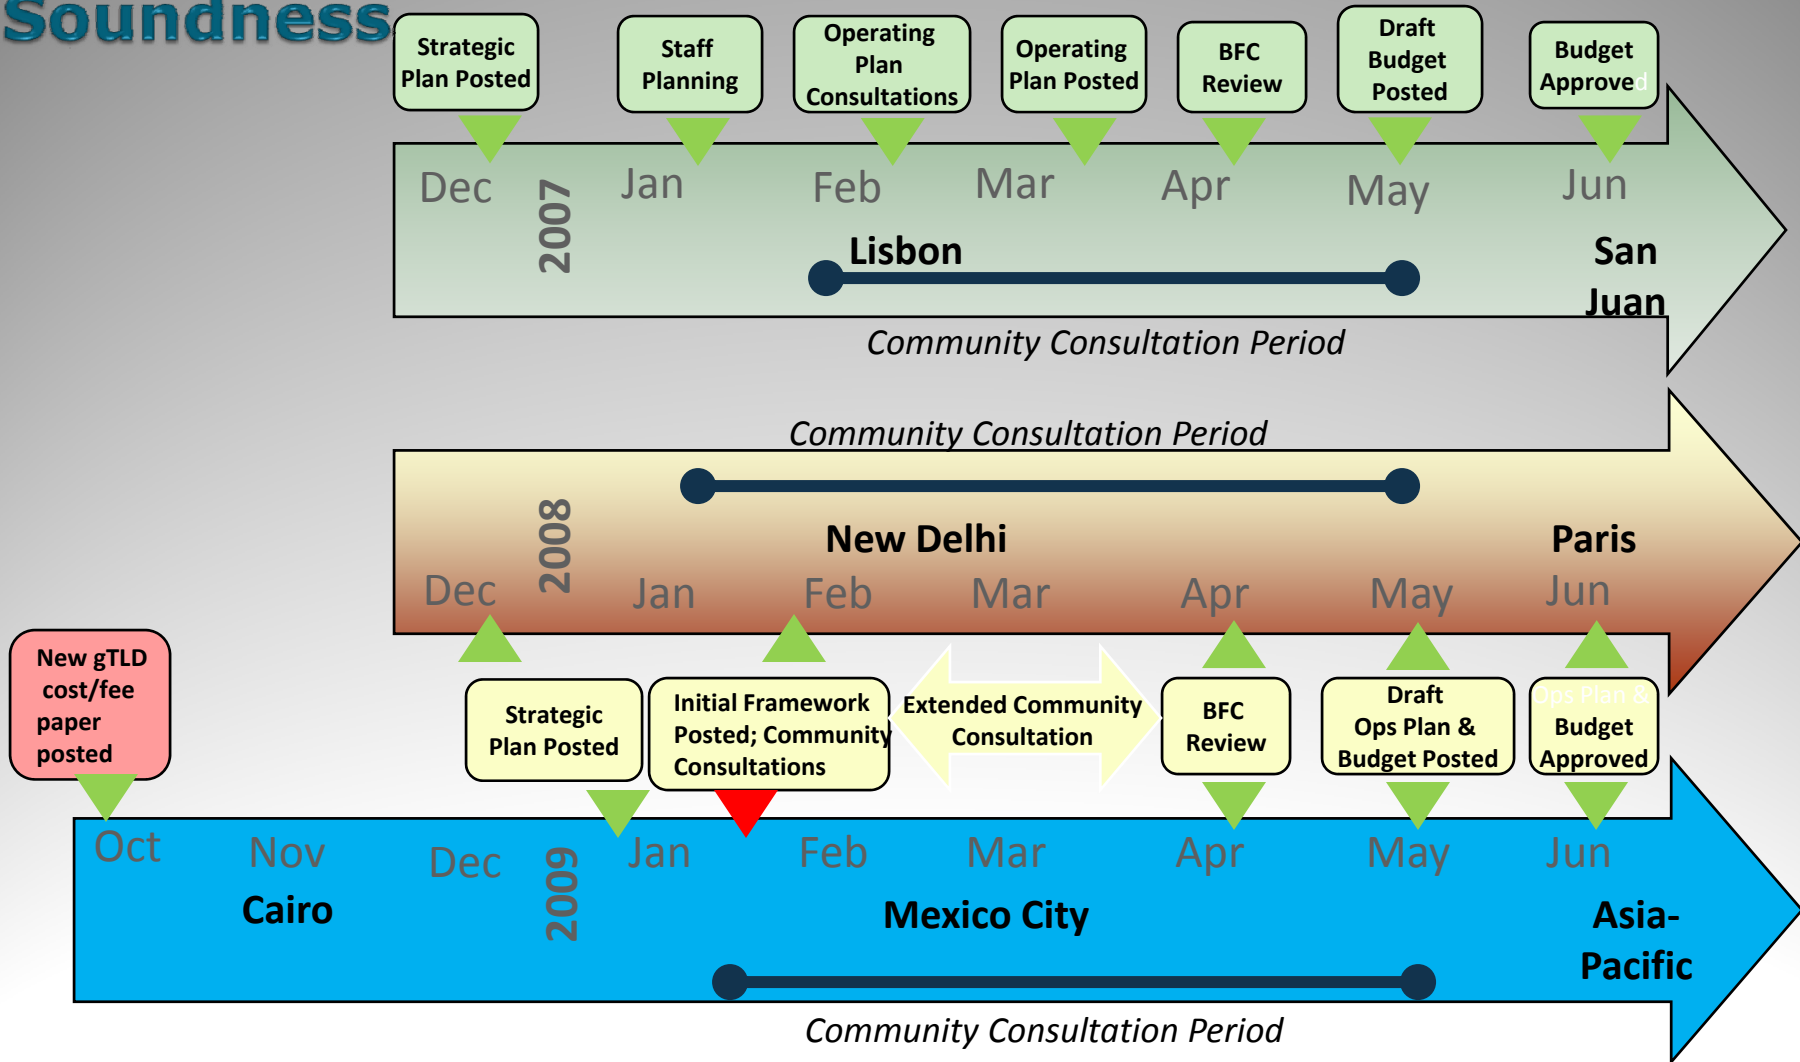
Soundness

Strategic Plan Posted

Staff Planning

Operating Plan Consultations

Operating Plan Posted

BFC Review

Draft Budget Posted

Budget Approved

Dec 2007 Jan Feb Mar Apr May Jun

Lisbon

San Juan

Community Consultation Period

Community Consultation Period

2008

New Delhi

Paris

Dec Jan Feb Mar Apr May Jun

New gTLD cost/fee paper posted

Strategic Plan Posted

Initial Framework Posted; Community Consultations

Extended Community Consultation

BFC Review

Draft Ops Plan & Budget Posted

Ops Plan & Budget Approved

Oct Nov Dec 2009 Jan Feb Mar Apr May Jun

Cairo

Mexico City

Asia-Pacific

Community Consultation Period